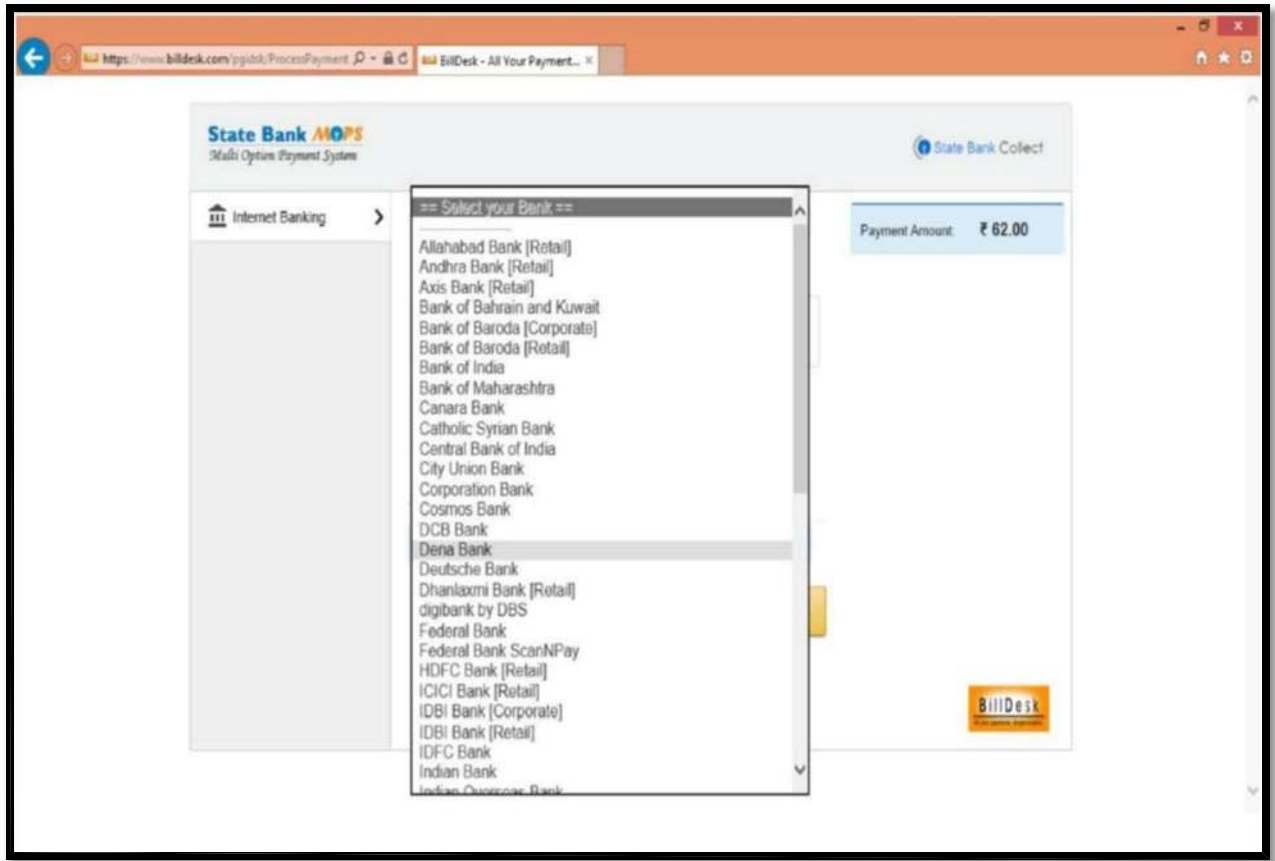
https://www.billdesk.com/pgidsk/ProcessPayment
BillDesk - All Your Payment... ×

State Bank MOPS
Multi Option Payment System

State Bank Collect

Internet Banking

== Select your Bank ==
Allahabad Bank [Retail]
Andhra Bank [Retail]
Axis Bank [Retail]
Bank of Bahrain and Kuwait
Bank of Baroda [Corporate]
Bank of Baroda [Retail]
Bank of India
Bank of Maharashtra
Canara Bank
Catholic Syrian Bank
Central Bank of India
City Union Bank
Corporation Bank
Cosmos Bank
DCB Bank
Dena Bank
Deutsche Bank
Dhanlaxmi Bank [Retail]
digibank by DBS
Federal Bank
Federal Bank ScanNPay
HDFC Bank [Retail]
ICICI Bank [Retail]
IDBI Bank [Corporate]
IDBI Bank [Retail]
IDFC Bank
Indian Bank
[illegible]

Payment Amount ₹ 62.00

BillDesk
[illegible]